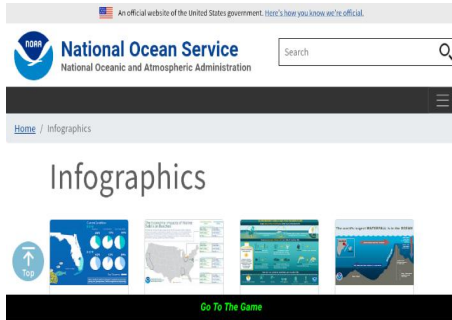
An official website of the United States government. Here's how you know we're official.

NOAA

National Ocean Service
National Oceanic and Atmospheric Administration

Search

Home / Infographics

Infographics

Top

Go To The Game